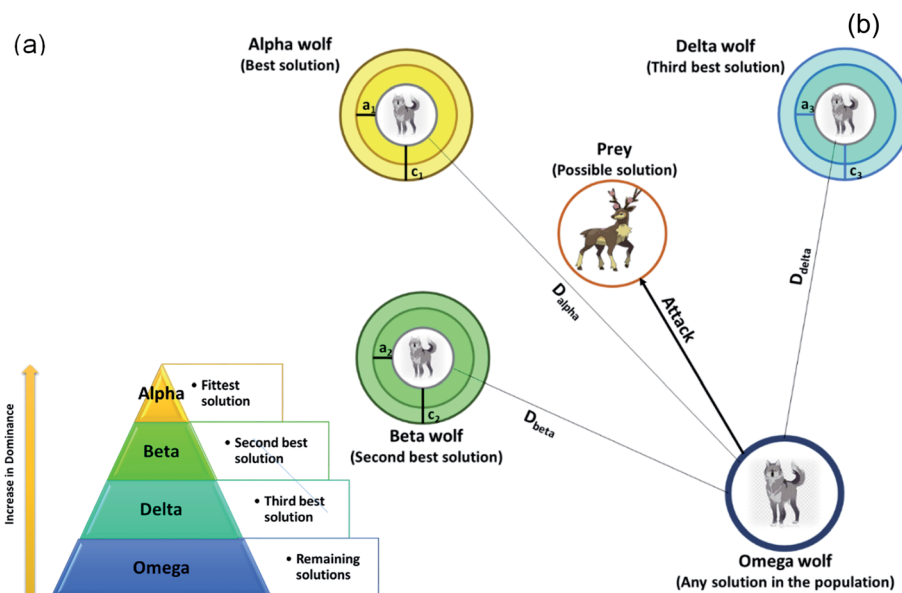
(a)

(b)

Alpha wolf
(Best solution)

$a_1$

$c_1$

Delta wolf
(Third best solution)

$a_3$

$c_3$

Prey
(Possible solution)

$D_{alpha}$

Attack

$D_{delta}$

$a_2$

$c_2$

$D_{beta}$

Beta wolf
(Second best solution)

Increase in Dominance

Alpha
• Fittest solution

Beta
• Second best solution

Delta
• Third best solution

Omega
• Remaining solutions

Omega wolf
(Any solution in the population)